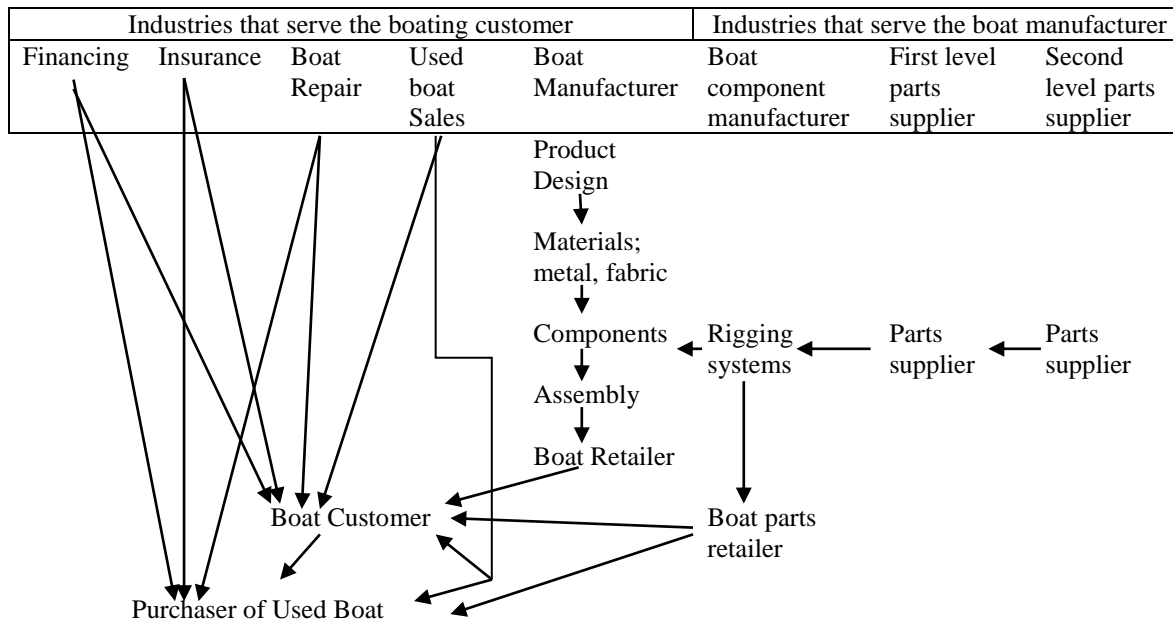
| Industries that serve the boating customer | | | | | Industries that serve the boat manufacturer | | |
|---|---|---|---|---|---|---|---|
| Financing | Insurance | Boat Repair | Used boat Sales | Boat Manufacturer | Boat component manufacturer | First level parts supplier | Second level parts supplier |

Product Design

Materials; metal, fabric

Components

Rigging systems

Parts supplier

Parts supplier

Assembly

Boat Retailer

Boat Customer

Boat parts retailer

Purchaser of Used Boat